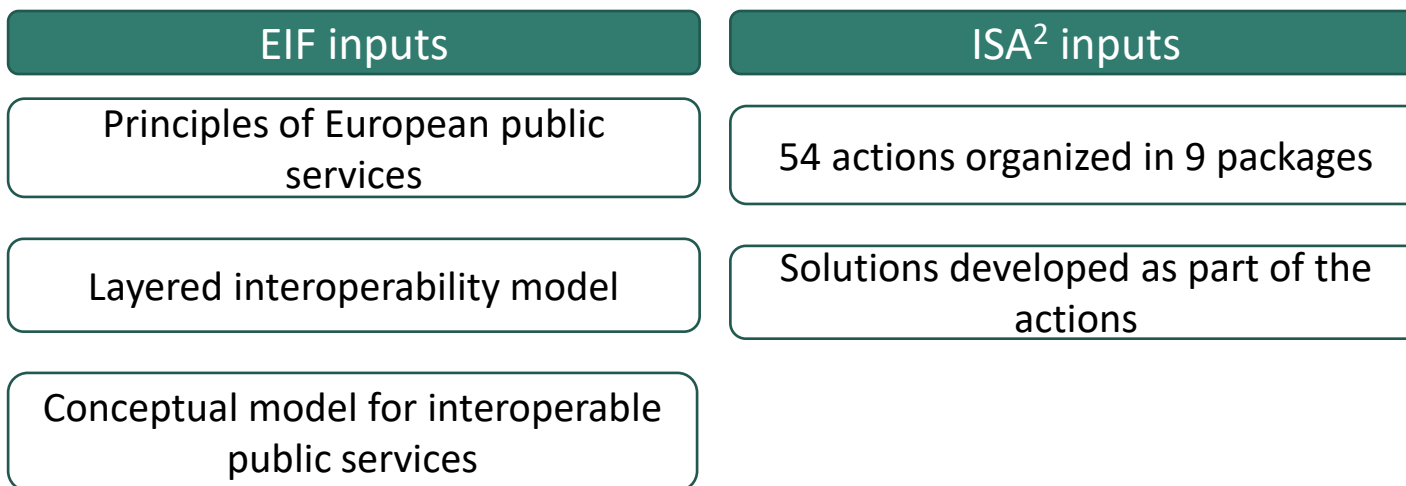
EIF inputs

Principles of European public services

Layered interoperability model

Conceptual model for interoperable public services

ISA$^2$ inputs

54 actions organized in 9 packages

Solutions developed as part of the actions